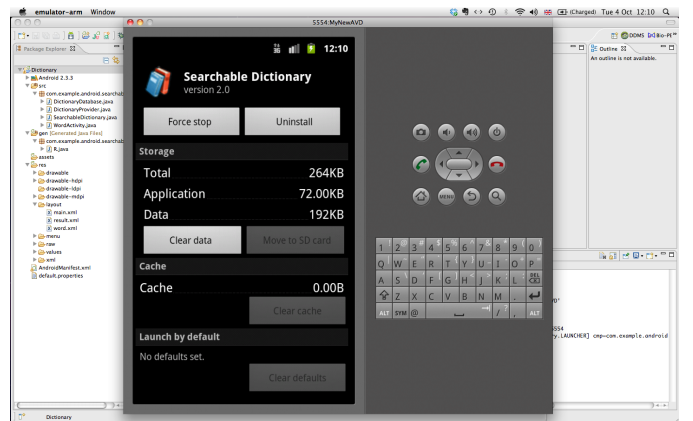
emulator-arm Window
(Charged) Tue 4 Oct 12:10
5554:MyNewAVD
DDMS
Package Explorer
Outline
An outline is not available.
Dictionary
Android 2.3.3
src
com.example.android.searchab
DictionaryDatabase.java
DictionaryProvider.java
SearchableDictionary.java
WordActivity.java
gen [Generated Java Files]
com.example.android.searchab
R.java
assets
res
drawable
drawable-hdpi
drawable-ldpi
drawable-mdpi
layout
main.xml
result.xml
word.xml
menu
raw
values
xml
AndroidManifest.xml
default.properties
12:10
Searchable Dictionary
version 2.0
Force stop
Uninstall
Storage
Total
264KB
Application
72.00KB
Data
192KB
Clear data
Move to SD card
Cache
Cache
0.00B
Clear cache
Launch by default
No defaults set.
Clear defaults
MENU
1 2 3 4 5 6 7 8 9 0
Q W E R T Y U I O P
A S D F G H J K L DEL
Z X C V B N M .
ALT SYM @ / , ALT
5554
ry.LAUNCHER] cmp=com.example.android
Dictionary